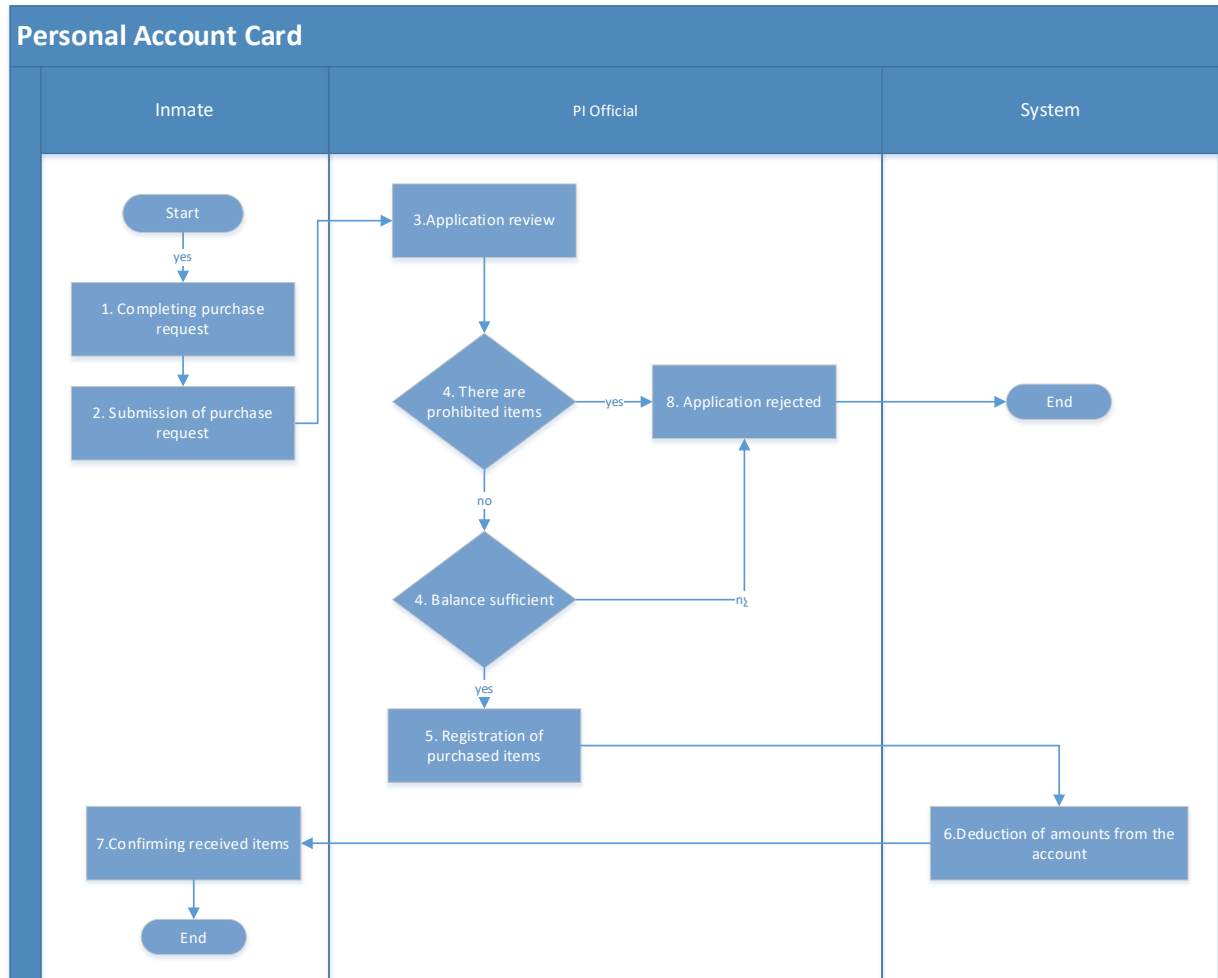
Personal Account Card

Inmate

PI Official

System

Start

yes

1. Completing purchase request

2. Submission of purchase request

3.Application review

4. There are prohibited items

yes

8. Application rejected

End

no

4. Balance sufficient

no

yes

5. Registration of purchased items

6.Deduction of amounts from the account

7.Confirming received items

End